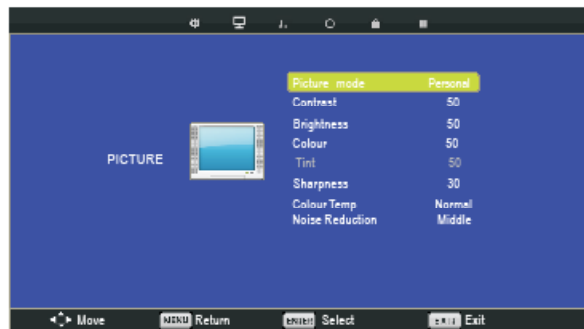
PICTURE

| | |
|---|---|
| Picture mode | Personal |
| Contrast | 50 |
| Brightness | 50 |
| Colour | 50 |
| Tint | 50 |
| Sharpness | 30 |
| Colour Temp | Normal |
| Noise Reduction | Middle |

Move MENU Return ENTER Select EXIT Exit